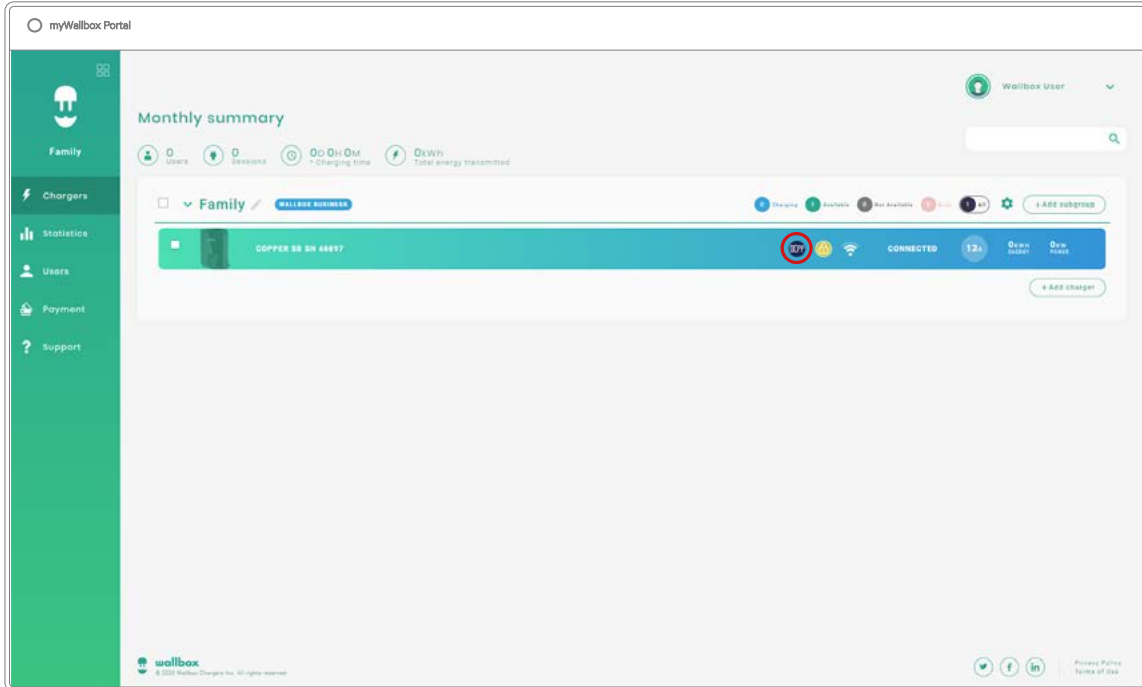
myWallbox Portal

Family

Chargers

Statistics

Users

Payment

Support

Wallbox User

Monthly summary

0 Users

0 Sessions

0D 0H 0M Charging time

0kWh Total energy transmitted

Family

WALLBOX BUSINESS

0 Charging

1 Available

0 Not Available

0 Error

1 All

+ Add subgroup

COPPER SB SN 66697

OCPP

CONNECTED

12A

0kWh ENERGY

0kW POWER

+ Add charger

wallbox

© 2020 Wallbox Chargers Inc. All rights reserved

Privacy Policy

Terms of Use